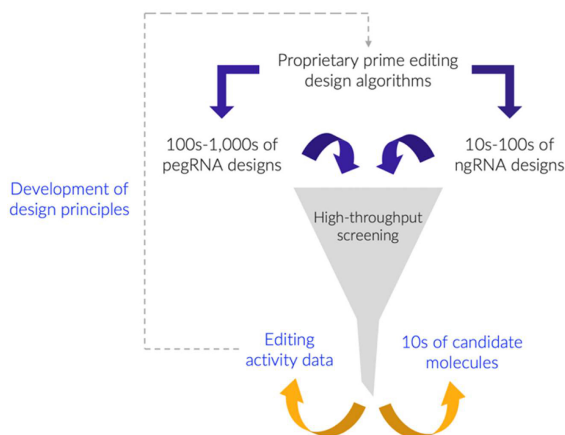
Proprietary prime editing design algorithms

100s-1,000s of pegRNA designs

10s-100s of ngRNA designs

Development of design principles

High-throughput screening

Editing activity data

10s of candidate molecules